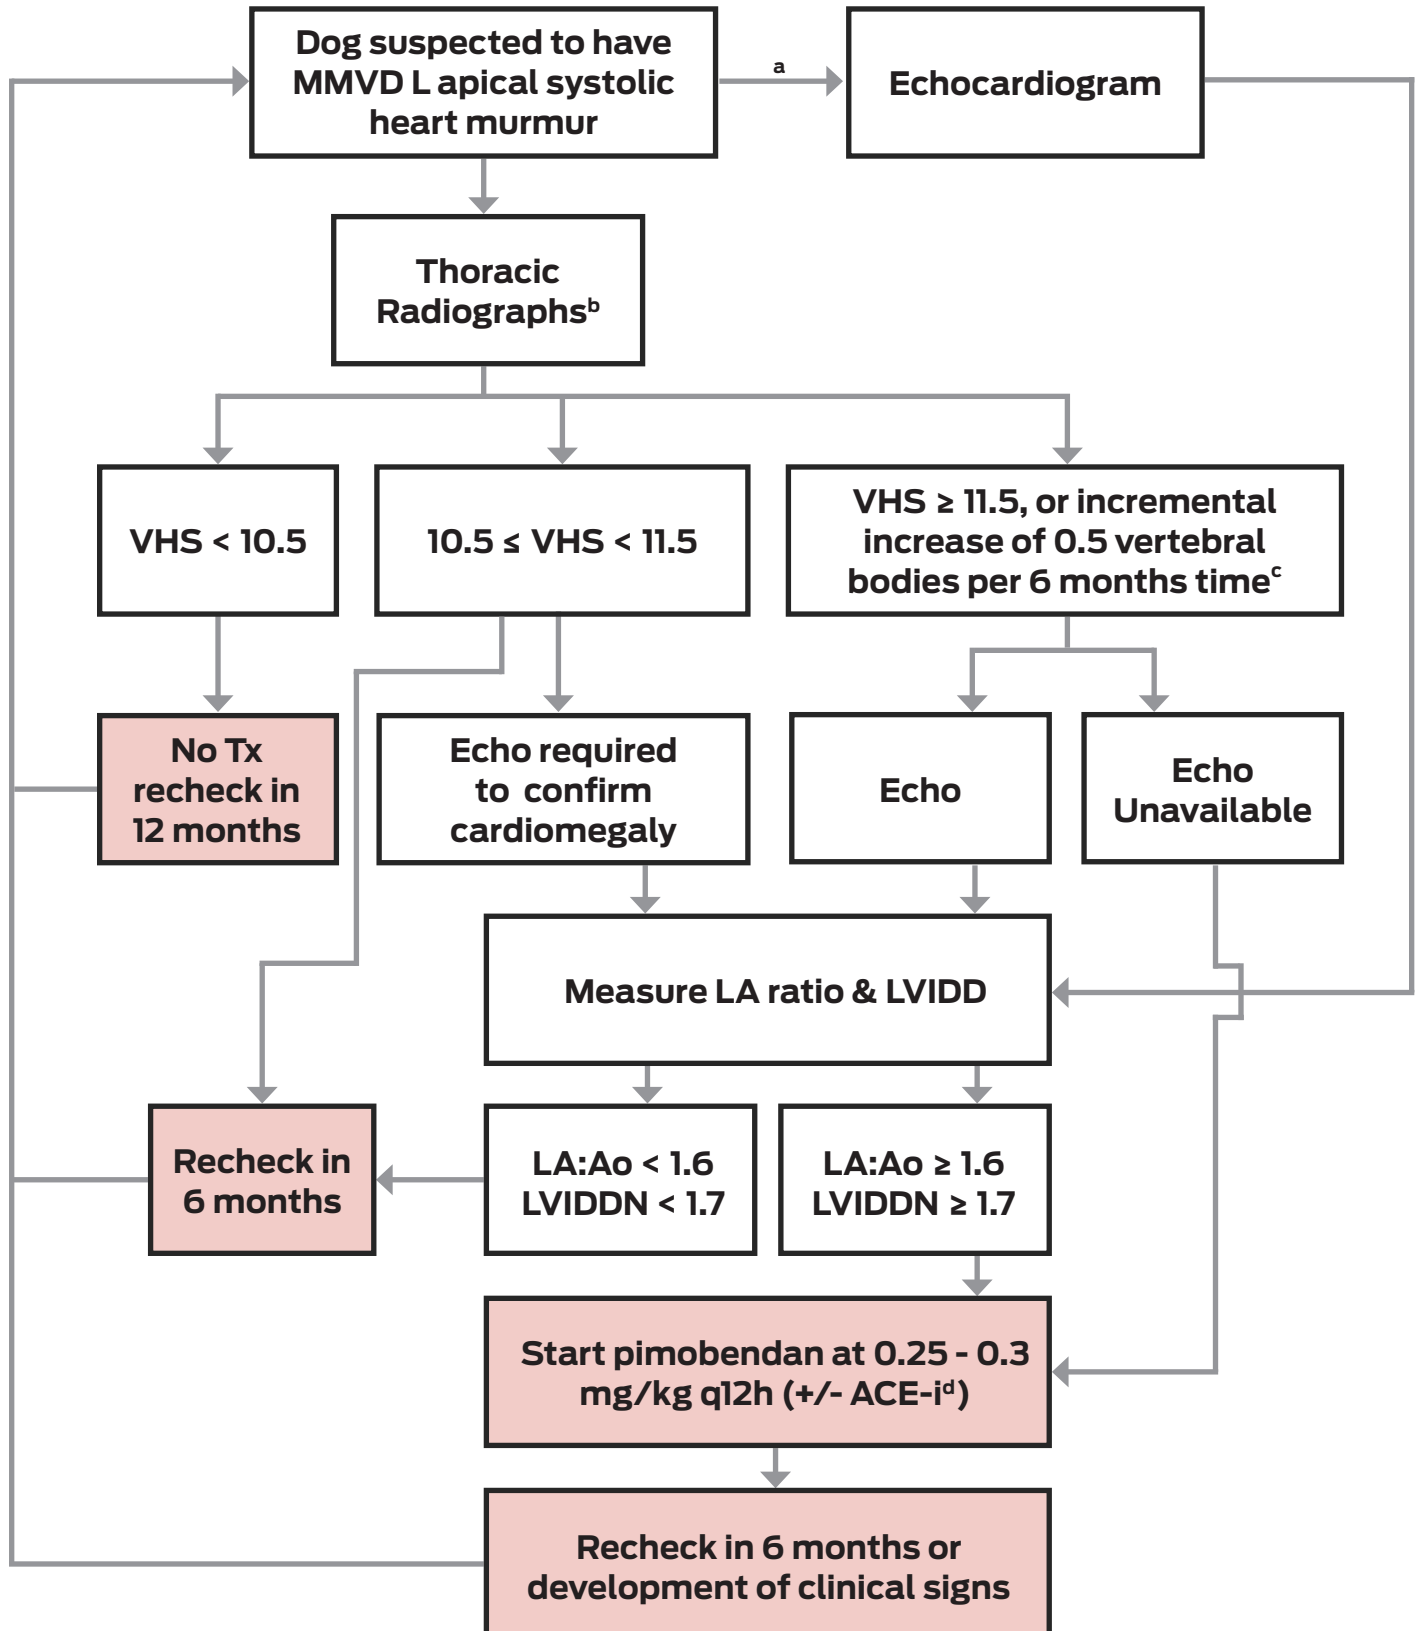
Dog suspected to have MMVD L apical systolic heart murmur

a

Echocardiogram

Thoracic Radiographs$^b$

VHS < 10.5

10.5 ≤ VHS < 11.5

VHS ≥ 11.5, or incremental increase of 0.5 vertebral bodies per 6 months time$^c$

No Tx recheck in 12 months

Echo required to confirm cardiomegaly

Echo

Echo Unavailable

Measure LA ratio & LVIDD

Recheck in 6 months

LA:Ao < 1.6 LVIDDN < 1.7

LA:Ao ≥ 1.6 LVIDDN ≥ 1.7

Start pimobendan at 0.25 - 0.3 mg/kg q12h (+/- ACE-i$^d$)

Recheck in 6 months or development of clinical signs